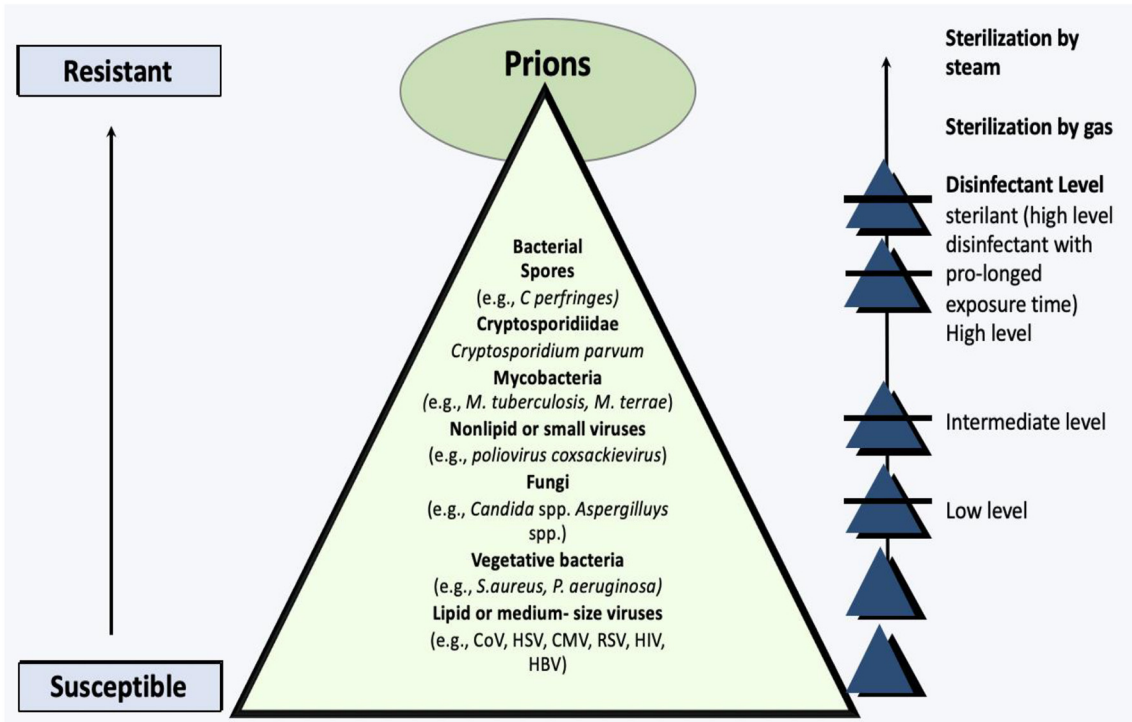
Resistant

Prions

Sterilization by steam

Sterilization by gas

Disinfectant Level
sterilant (high level disinfectant with pro-longed exposure time)
High level

Bacterial Spores
(e.g., C perfringes)
Cryptosporidiidae
Cryptosporidium parvum
Mycobacteria
(e.g., M. tuberculosis, M. terrae)
Nonlipid or small viruses
(e.g., poliovirus coxsackievirus)
Fungi
(e.g., Candida spp. Aspergilluys spp.)
Vegetative bacteria
(e.g., S.aureus, P. aeruginosa)
Lipid or medium- size viruses
(e.g., CoV, HSV, CMV, RSV, HIV, HBV)

Intermediate level

Low level

Susceptible